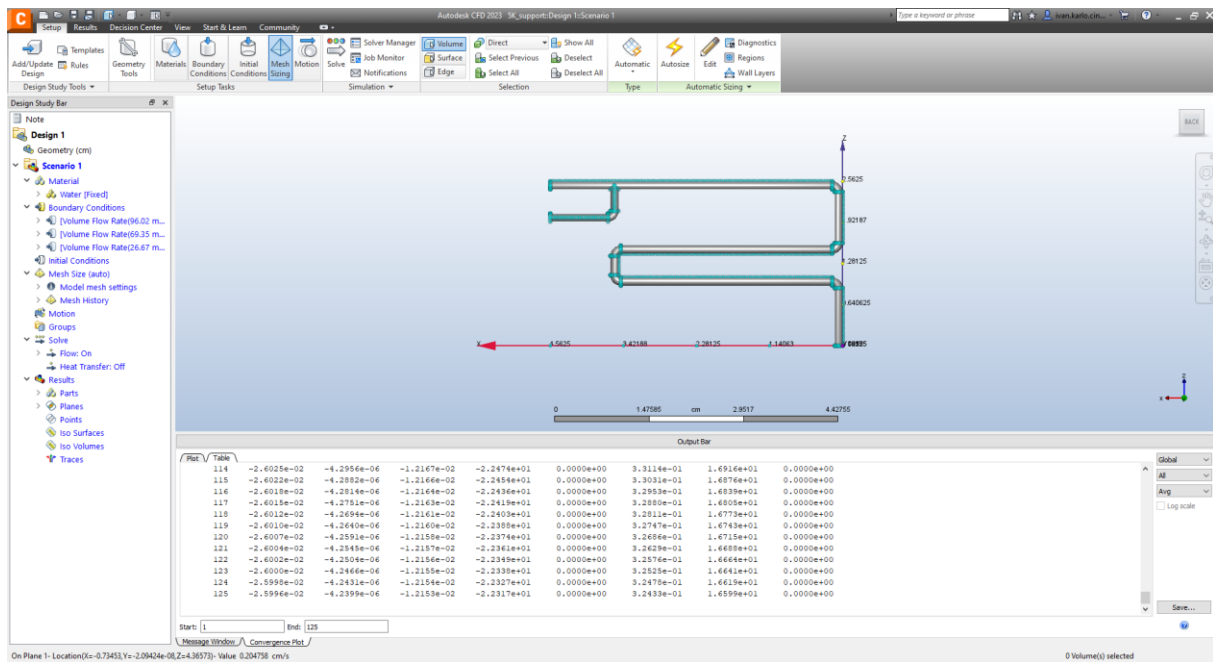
Autodesk CFD 2023 5K_support:Design 1::Scenario 1

Type a keyword or phrase

ivan.karlo.cin...

Setup Results Decision Center View Start & Learn Community

Add/Update Design
Templates
Rules
Geometry Tools
Materials
Boundary Conditions
Initial Conditions
Mesh Sizing
Motion
Solve
Solver Manager
Job Monitor
Notifications
Volume
Surface
Edge
Direct
Select Previous
Select All
Show All
Deselect
Deselect All
Automatic
Autosize
Edit
Diagnostics
Regions
Wall Layers

Design Study Tools ▾ Setup Tasks Simulation ▾ Selection Type Automatic Sizing ▾

Design Study Bar

Note
Design 1
Geometry (cm)
Scenario 1
Material
Water [Fixed]
Boundary Conditions
[Volume Flow Rate(96.02 m...
[Volume Flow Rate(69.35 m...
[Volume Flow Rate(26.67 m...
Initial Conditions
Mesh Size (auto)
Model mesh settings
Mesh History
Motion
Groups
Solve
Flow: On
Heat Transfer: Off
Results
Parts
Planes
Points
Iso Surfaces
Iso Volumes
Traces

BACK

Z
2.5625
.92187
.28125
.640625
X
4.5625
3.42188
2.28125
1.14063
00000

0 1.47585 cm 2.9517 4.42755

Output Bar

Plot Table

| 114 | -2.6025e-02 | -4.2956e-06 | -1.2167e-02 | -2.2474e+01 | 0.0000e+00 | 3.3114e-01 | 1.6916e+01 | 0.0000e+00 |
|---|---|---|---|---|---|---|---|---|
| 115 | -2.6022e-02 | -4.2882e-06 | -1.2166e-02 | -2.2454e+01 | 0.0000e+00 | 3.3031e-01 | 1.6876e+01 | 0.0000e+00 |
| 116 | -2.6018e-02 | -4.2814e-06 | -1.2164e-02 | -2.2436e+01 | 0.0000e+00 | 3.2953e-01 | 1.6839e+01 | 0.0000e+00 |
| 117 | -2.6015e-02 | -4.2751e-06 | -1.2163e-02 | -2.2419e+01 | 0.0000e+00 | 3.2880e-01 | 1.6805e+01 | 0.0000e+00 |
| 118 | -2.6012e-02 | -4.2694e-06 | -1.2161e-02 | -2.2403e+01 | 0.0000e+00 | 3.2811e-01 | 1.6773e+01 | 0.0000e+00 |
| 119 | -2.6010e-02 | -4.2640e-06 | -1.2160e-02 | -2.2388e+01 | 0.0000e+00 | 3.2747e-01 | 1.6743e+01 | 0.0000e+00 |
| 120 | -2.6007e-02 | -4.2591e-06 | -1.2158e-02 | -2.2374e+01 | 0.0000e+00 | 3.2686e-01 | 1.6715e+01 | 0.0000e+00 |
| 121 | -2.6004e-02 | -4.2545e-06 | -1.2157e-02 | -2.2361e+01 | 0.0000e+00 | 3.2629e-01 | 1.6688e+01 | 0.0000e+00 |
| 122 | -2.6002e-02 | -4.2504e-06 | -1.2156e-02 | -2.2349e+01 | 0.0000e+00 | 3.2576e-01 | 1.6664e+01 | 0.0000e+00 |
| 123 | -2.6000e-02 | -4.2466e-06 | -1.2155e-02 | -2.2338e+01 | 0.0000e+00 | 3.2525e-01 | 1.6641e+01 | 0.0000e+00 |
| 124 | -2.5998e-02 | -4.2431e-06 | -1.2154e-02 | -2.2327e+01 | 0.0000e+00 | 3.2478e-01 | 1.6619e+01 | 0.0000e+00 |
| 125 | -2.5996e-02 | -4.2399e-06 | -1.2153e-02 | -2.2317e+01 | 0.0000e+00 | 3.2433e-01 | 1.6599e+01 | 0.0000e+00 |

Global
All
Avg
Log scale
Save...

Start: 1 End: 125

Message Window Convergence Plot

On Plane 1- Location(X=-0.73453,Y=-2.09424e-08,Z=4.36573)- Value 0.204758 cm/s

0 Volume(s) selected